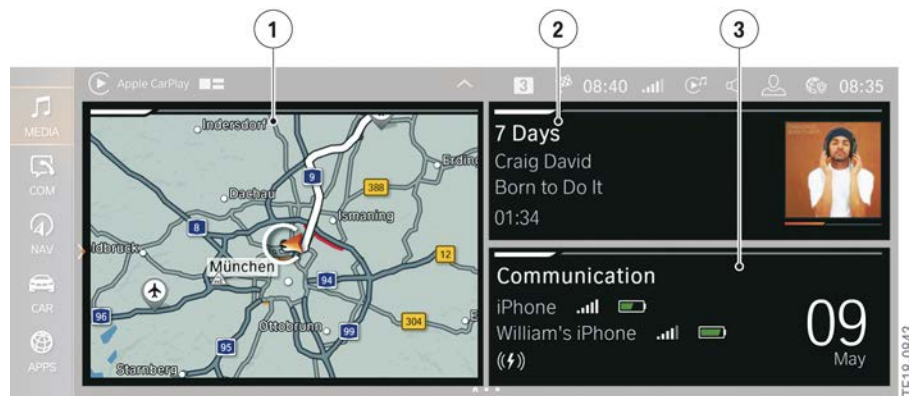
1
2
3

Apple CarPlay

3 08:40 08:35

MEDIA
COM
NAV
CAR
APPS

Indersdorf
Erding
9
388
Dachau
Ismaning
8
ldbruck
12
München
94
96
Ottobrunn
99
304
95
Starnberg

7 Days
Craig David
Born to Do It
01:34

Communication
iPhone
William's iPhone
09
May

TE19-0942